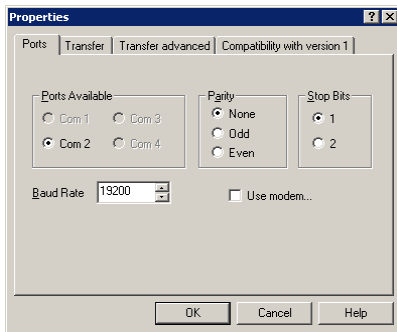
Properties

? X

Ports | Transfer | Transfer advanced | Compatibility with version 1

Ports Available
Com 1
Com 3
Com 2
Com 4

Parity
None
Odd
Even

Stop Bits
1
2

Baud Rate 19200

Use modem...

OK
Cancel
Help